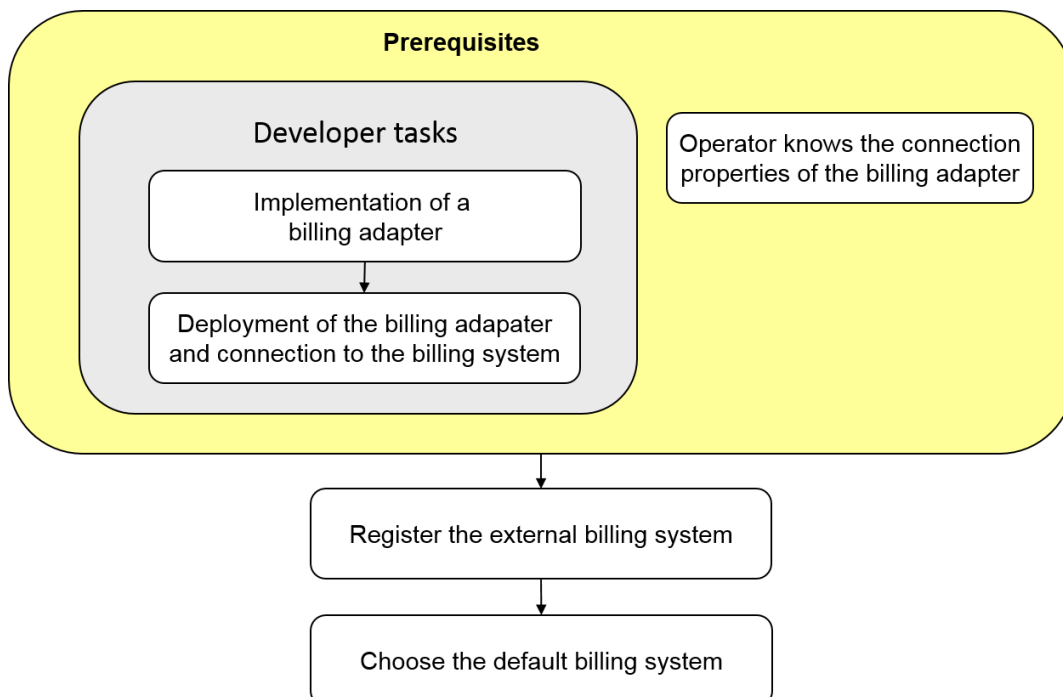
Prerequisites

Developer tasks

Implementation of a billing adapter

Deployment of the billing adapater and connection to the billing system

Operator knows the connection properties of the billing adapter

Register the external billing system

Choose the default billing system